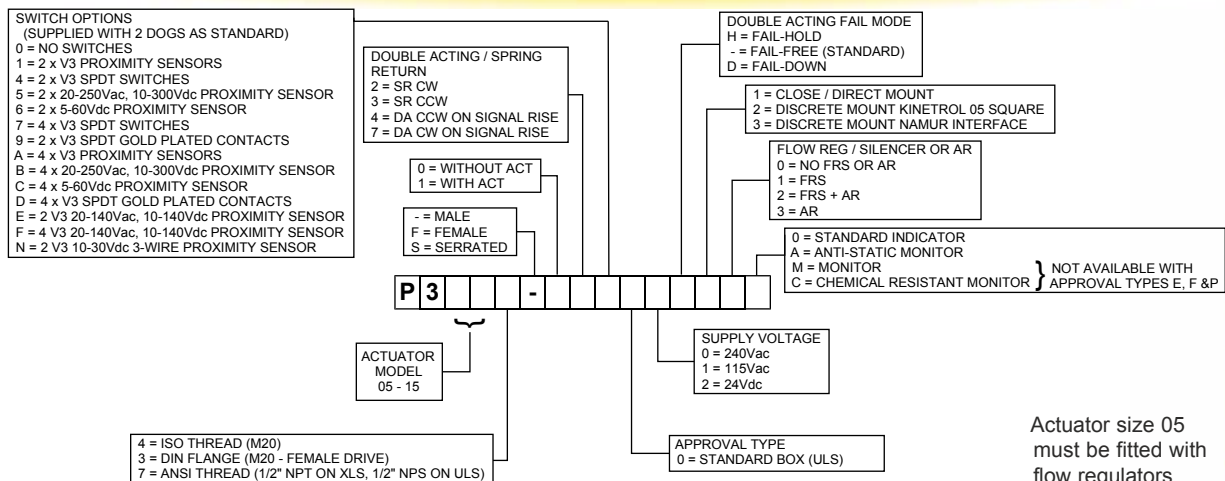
SWITCH OPTIONS
(SUPPLIED WITH 2 DOGS AS STANDARD)
0 = NO SWITCHES
1 = 2 x V3 PROXIMITY SENSORS
4 = 2 x V3 SPDT SWITCHES
5 = 2 x 20-250Vac, 10-300Vdc PROXIMITY SENSOR
6 = 2 x 5-60Vdc PROXIMITY SENSOR
7 = 4 x V3 SPDT SWITCHES
9 = 2 x V3 SPDT GOLD PLATED CONTACTS
A = 4 x V3 PROXIMITY SENSORS
B = 4 x 20-250Vac, 10-300Vdc PROXIMITY SENSOR
C = 4 x 5-60Vdc PROXIMITY SENSOR
D = 4 x V3 SPDT GOLD PLATED CONTACTS
E = 2 V3 20-140Vac, 10-140Vdc PROXIMITY SENSOR
F = 4 V3 20-140Vac, 10-140Vdc PROXIMITY SENSOR
N = 2 V3 10-30Vdc 3-WIRE PROXIMITY SENSOR

DOUBLE ACTING / SPRING RETURN
2 = SR CW
3 = SR CCW
4 = DA CCW ON SIGNAL RISE
7 = DA CW ON SIGNAL RISE

0 = WITHOUT ACT
1 = WITH ACT

- = MALE
F = FEMALE
S = SERRATED

DOUBLE ACTING FAIL MODE
H = FAIL-HOLD
- = FAIL-FREE (STANDARD)
D = FAIL-DOWN

1 = CLOSE / DIRECT MOUNT
2 = DISCRETE MOUNT KINETROL 05 SQUARE
3 = DISCRETE MOUNT NAMUR INTERFACE

FLOW REG / SILENCER OR AR
0 = NO FRS OR AR
1 = FRS
2 = FRS + AR
3 = AR

0 = STANDARD INDICATOR
A = ANTI-STATIC MONITOR
M = MONITOR
C = CHEMICAL RESISTANT MONITOR
NOT AVAILABLE WITH APPROVAL TYPES E, F &P

| P | 3 | | | - | | | | | | | | | | |

ACTUATOR MODEL
05 - 15

SUPPLY VOLTAGE
0 = 240Vac
1 = 115Vac
2 = 24Vdc

4 = ISO THREAD (M20)
3 = DIN FLANGE (M20 - FEMALE DRIVE)
7 = ANSI THREAD (1/2" NPT ON XLS, 1/2" NPS ON ULS)

APPROVAL TYPE
0 = STANDARD BOX (ULS)

Actuator size 05 must be fitted with flow regulators